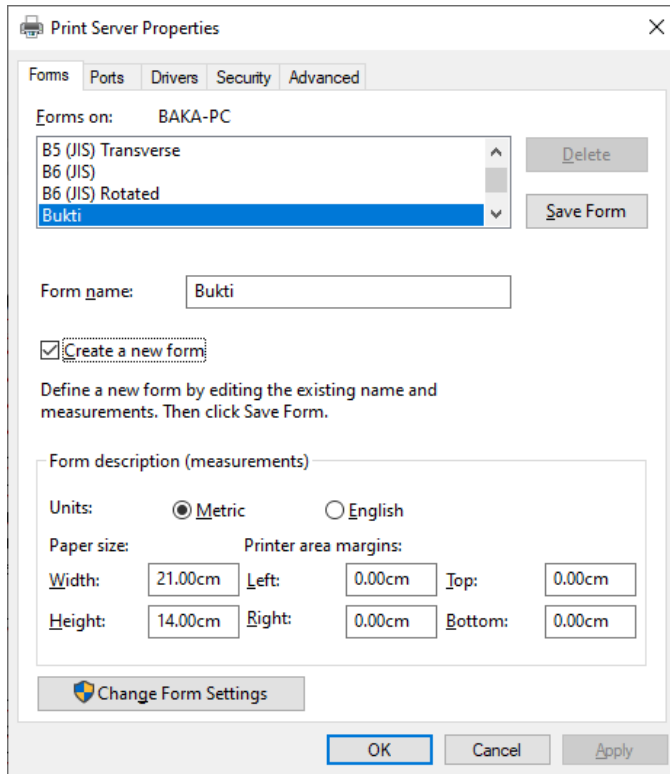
Print Server Properties

Forms Ports Drivers Security Advanced

Forms on: BAKA-PC

B5 (JIS) Transverse
B6 (JIS)
B6 (JIS) Rotated
Bukti

Delete

Save Form

Form name: Bukti

Create a new form

Define a new form by editing the existing name and measurements. Then click Save Form.

Form description (measurements)

Units: Metric English

Paper size: Printer area margins:

Width: 21.00cm Left: 0.00cm Top: 0.00cm

Height: 14.00cm Right: 0.00cm Bottom: 0.00cm

Change Form Settings

OK Cancel Apply